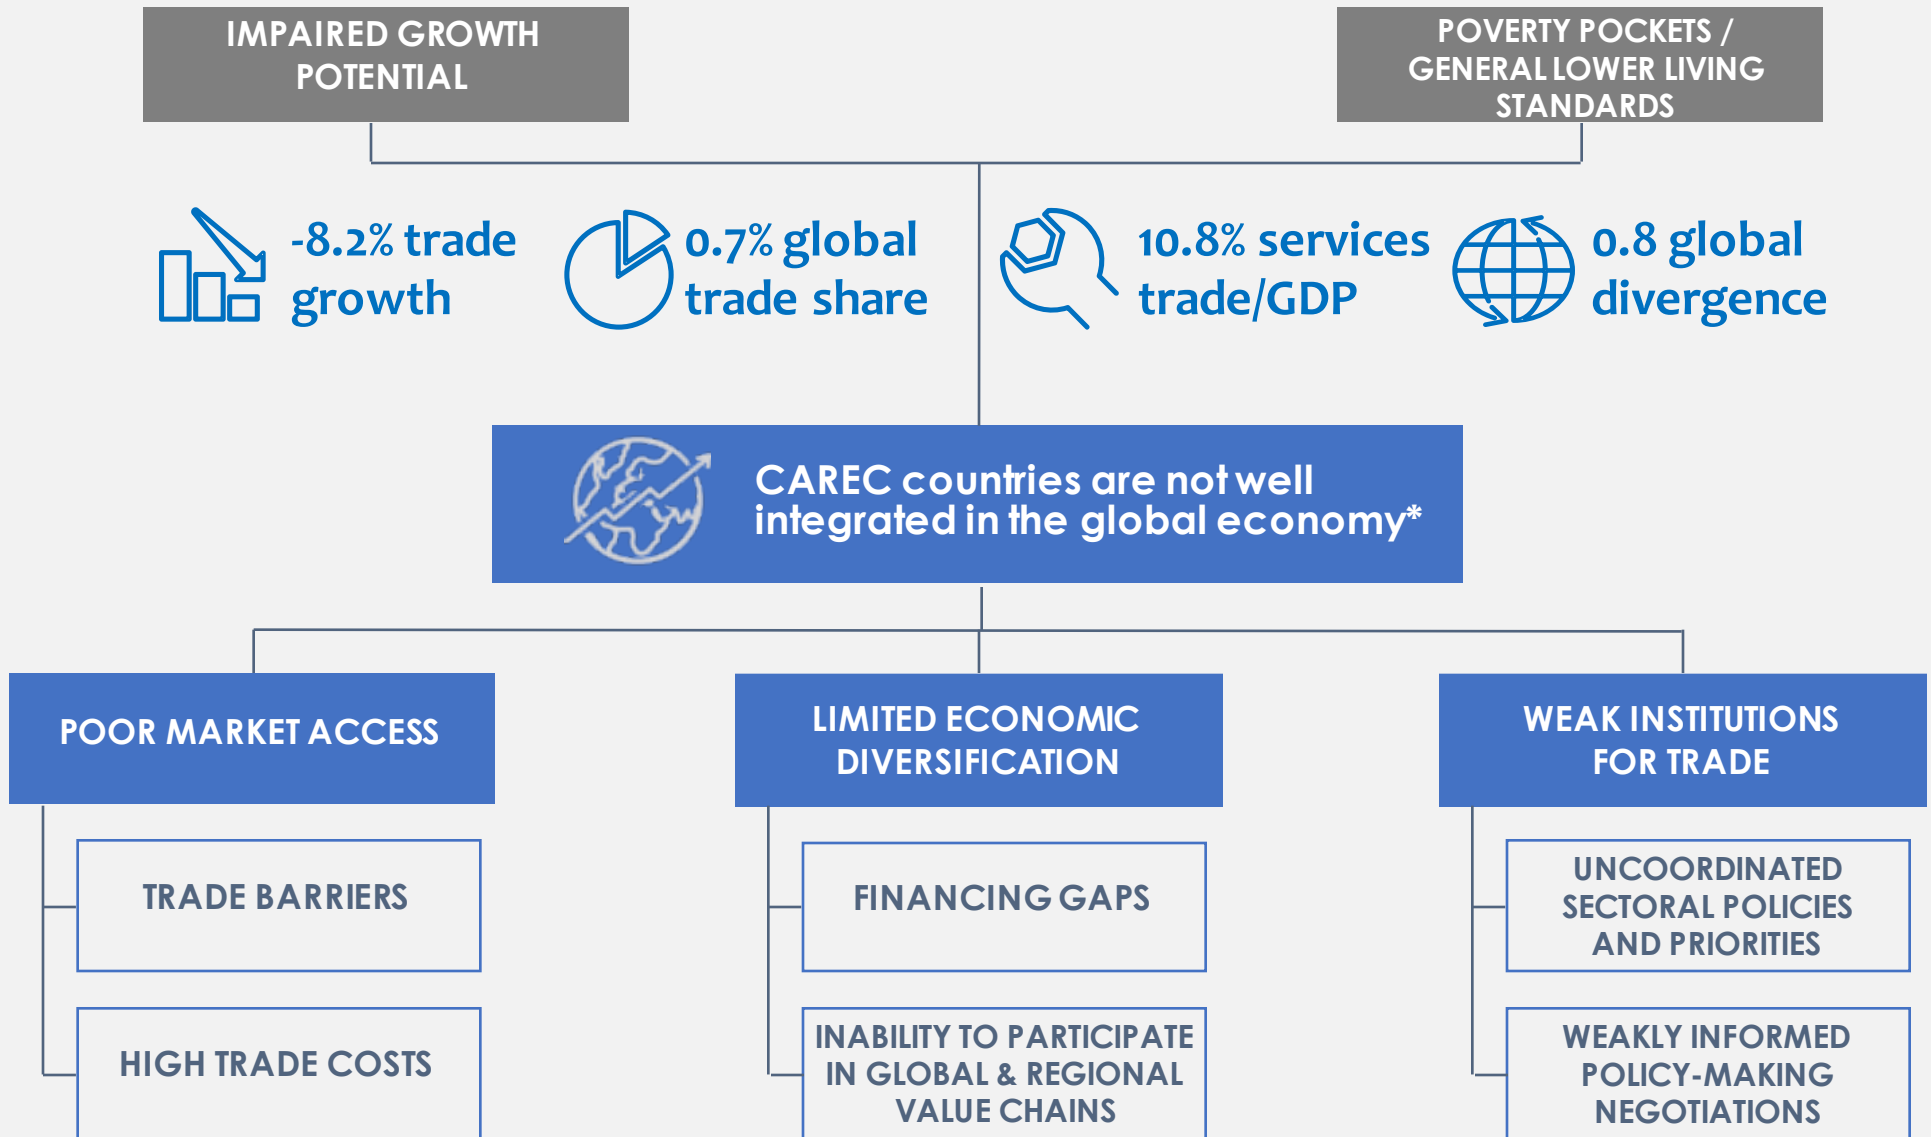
IMPAIRED GROWTH POTENTIAL

POVERTY POCKETS / GENERAL LOWER LIVING STANDARDS

-8.2% trade growth

0.7% global trade share

10.8% services trade/GDP

0.8 global divergence

CAREC countries are not well integrated in the global economy*

POOR MARKET ACCESS

LIMITED ECONOMIC DIVERSIFICATION

WEAK INSTITUTIONS FOR TRADE

TRADE BARRIERS

HIGH TRADE COSTS

FINANCING GAPS

INABILITY TO PARTICIPATE IN GLOBAL & REGIONAL VALUE CHAINS

UNCOORDINATED SECTORAL POLICIES AND PRIORITIES

WEAKLY INFORMED POLICY-MAKING NEGOTIATIONS